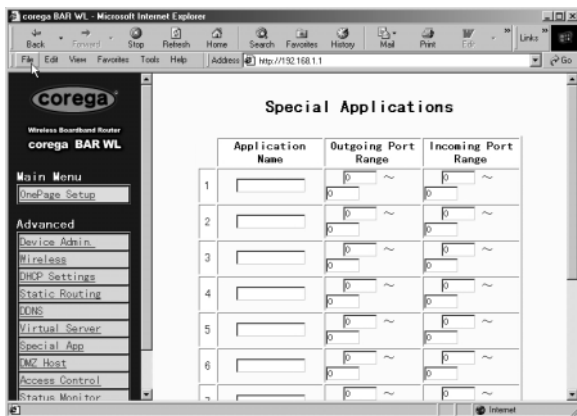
corega BAR WL - Microsoft Internet Explorer

Back Forward Stop Refresh Home Search Favorites History Mail Print Edit Links

File Edit View Favorites Tools Help Address http://192.168.1.1 Go

corega

Wireless Broadband Router

corega BAR WL

Main Menu

OnePage Setup

Advanced

Device Admin.

Wireless

DHCP Settings

Static Routing

DDNS

Virtual Server

Special App

DMZ Host

Access Control

Status Monitor

Special Applications

| | Application Name | Outgoing Port Range | Incoming Port Range |
|---|---|---|---|
| 1 | | 0 ~ 0 | 0 ~ 0 |
| 2 | | 0 ~ 0 | 0 ~ 0 |
| 3 | | 0 ~ 0 | 0 ~ 0 |
| 4 | | 0 ~ 0 | 0 ~ 0 |
| 5 | | 0 ~ 0 | 0 ~ 0 |
| 6 | | 0 ~ 0 | 0 ~ 0 |
| 7 | | 0 ~ | 0 ~ |

Internet